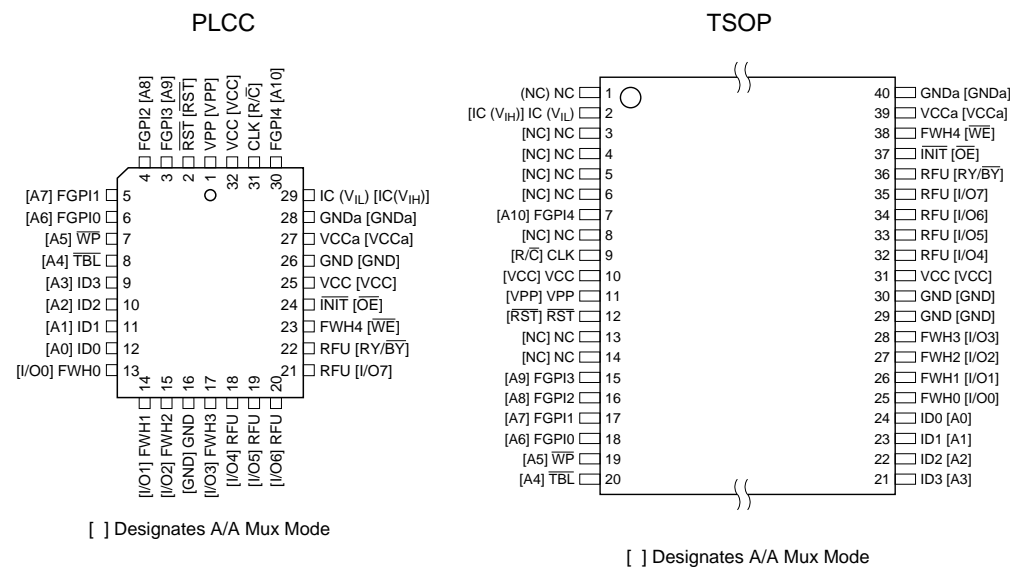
PLCC

FGPI2 [A8]
FGPI3 [A9]
$\overline{RST}$ [$\overline{RST}$]
VPP [VPP]
VCC [VCC]
CLK [R/$\overline{C}$]
FGPI4 [A10]

4 3 2 1 32 31 30

[A7] FGPI1 5
[A6] FGPI0 6
[A5] $\overline{WP}$ 7
[A4] $\overline{TBL}$ 8
[A3] ID3 9
[A2] ID2 10
[A1] ID1 11
[A0] ID0 12
[I/O0] FWH0 13

29 IC ($V_{IL}$) [IC($V_{IH}$)]
28 GNDa [GNDa]
27 VCCa [VCCa]
26 GND [GND]
25 VCC [VCC]
24 $\overline{INIT}$ [$\overline{OE}$]
23 FWH4 [$\overline{WE}$]
22 RFU [RY/$\overline{BY}$]
21 RFU [I/O7]

14 15 16 17 18 19 20

[I/O1] FWH1
[I/O2] FWH2
[GND] GND
[I/O3] FWH3
[I/O4] RFU
[I/O5] RFU
[I/O6] RFU

[ ] Designates A/A Mux Mode

TSOP

(NC) NC 1
[IC ($V_{IH}$)] IC ($V_{IL}$) 2
[NC] NC 3
[NC] NC 4
[NC] NC 5
[NC] NC 6
[A10] FGPI4 7
[NC] NC 8
[R/$\overline{C}$] CLK 9
[VCC] VCC 10
[VPP] VPP 11
[$\overline{RST}$] $\overline{RST}$ 12
[NC] NC 13
[NC] NC 14
[A9] FGPI3 15
[A8] FGPI2 16
[A7] FGPI1 17
[A6] FGPI0 18
[A5] $\overline{WP}$ 19
[A4] $\overline{TBL}$ 20

40 GNDa [GNDa]
39 VCCa [VCCa]
38 FWH4 [$\overline{WE}$]
37 $\overline{INIT}$ [$\overline{OE}$]
36 RFU [RY/$\overline{BY}$]
35 RFU [I/O7]
34 RFU [I/O6]
33 RFU [I/O5]
32 RFU [I/O4]
31 VCC [VCC]
30 GND [GND]
29 GND [GND]
28 FWH3 [I/O3]
27 FWH2 [I/O2]
26 FWH1 [I/O1]
25 FWH0 [I/O0]
24 ID0 [A0]
23 ID1 [A1]
22 ID2 [A2]
21 ID3 [A3]

[ ] Designates A/A Mux Mode